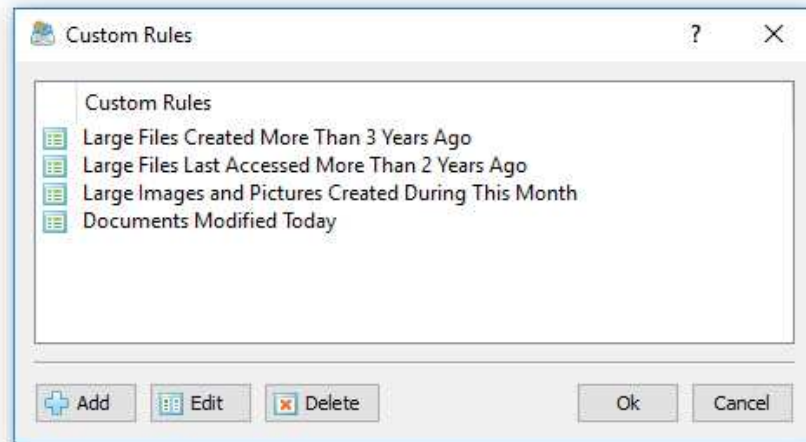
Custom Rules

?

X

Custom Rules

Large Files Created More Than 3 Years Ago
Large Files Last Accessed More Than 2 Years Ago
Large Images and Pictures Created During This Month
Documents Modified Today

Add
Edit
Delete
Ok
Cancel